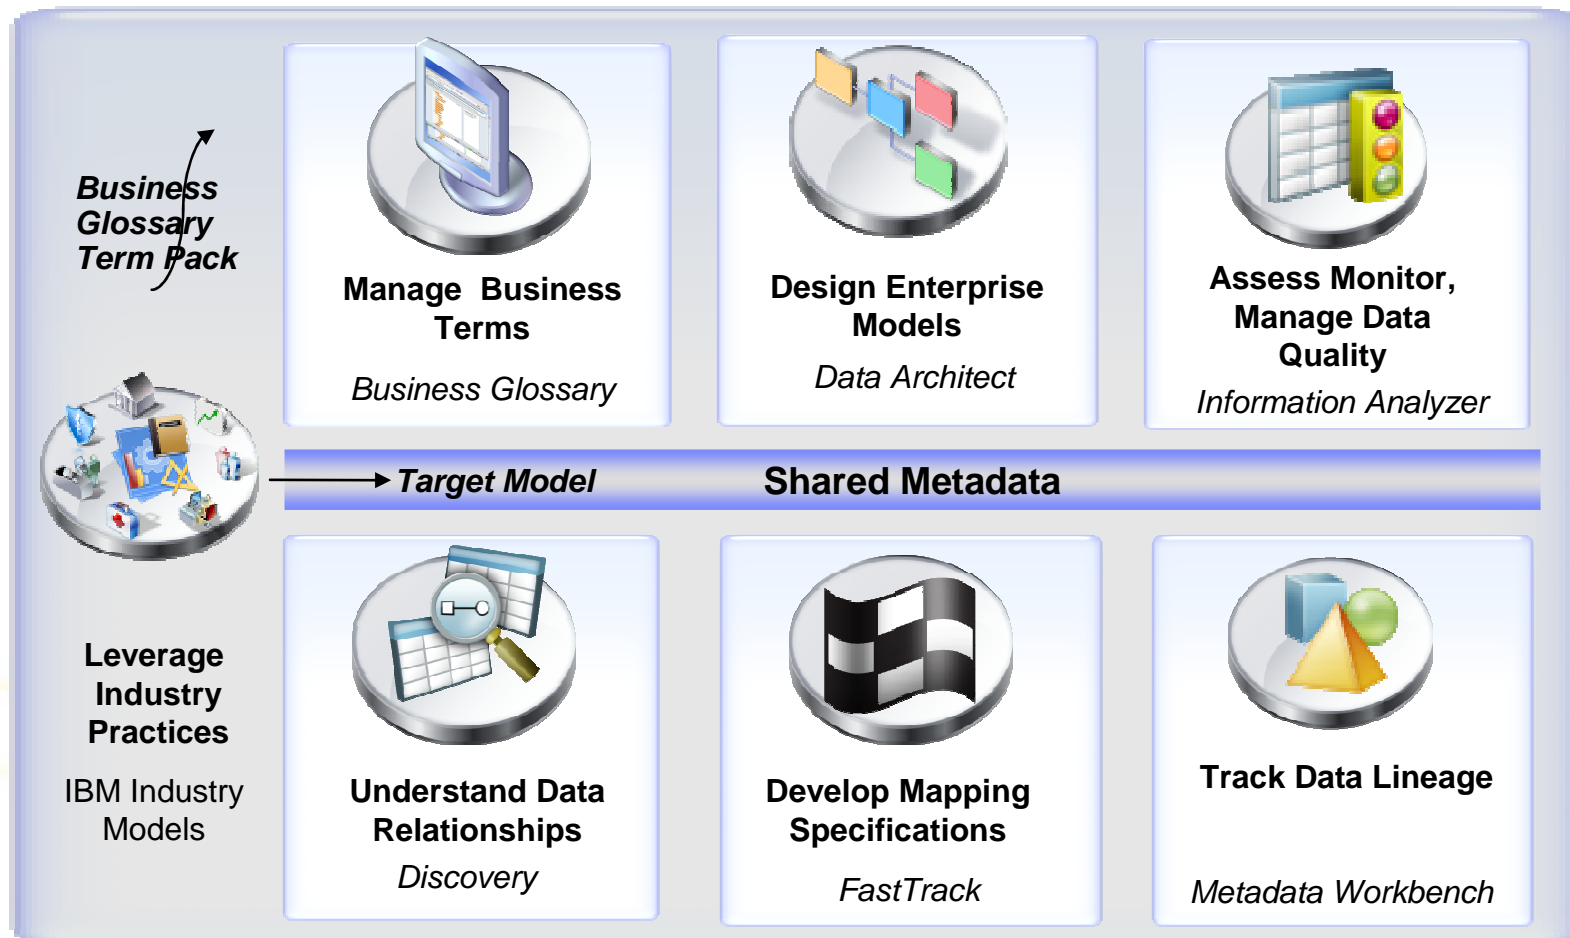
Business Glossary Term Pack

Manage Business Terms

Business Glossary

Design Enterprise Models

Data Architect

Assess Monitor, Manage Data Quality

Information Analyzer

Target Model

Shared Metadata

Leverage Industry Practices

IBM Industry Models

Understand Data Relationships

Discovery

Develop Mapping Specifications

FastTrack

Track Data Lineage

Metadata Workbench